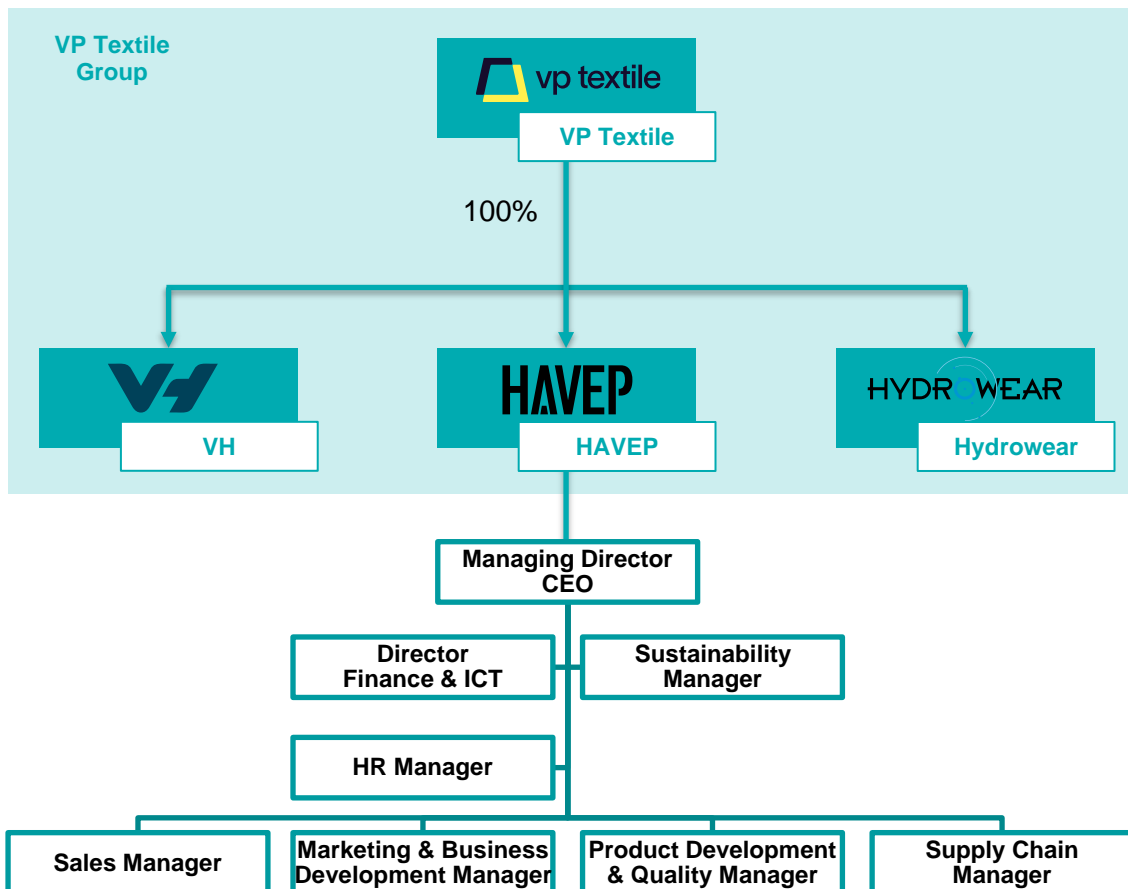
VP Textile Group

vp textile

VP Textile

100%

VH

VH

HAVEP

HAVEP

HYDROWEAR

Hydrowear

Managing Director CEO

Director Finance & ICT

Sustainability Manager

HR Manager

Sales Manager

Marketing & Business Development Manager

Product Development & Quality Manager

Supply Chain Manager